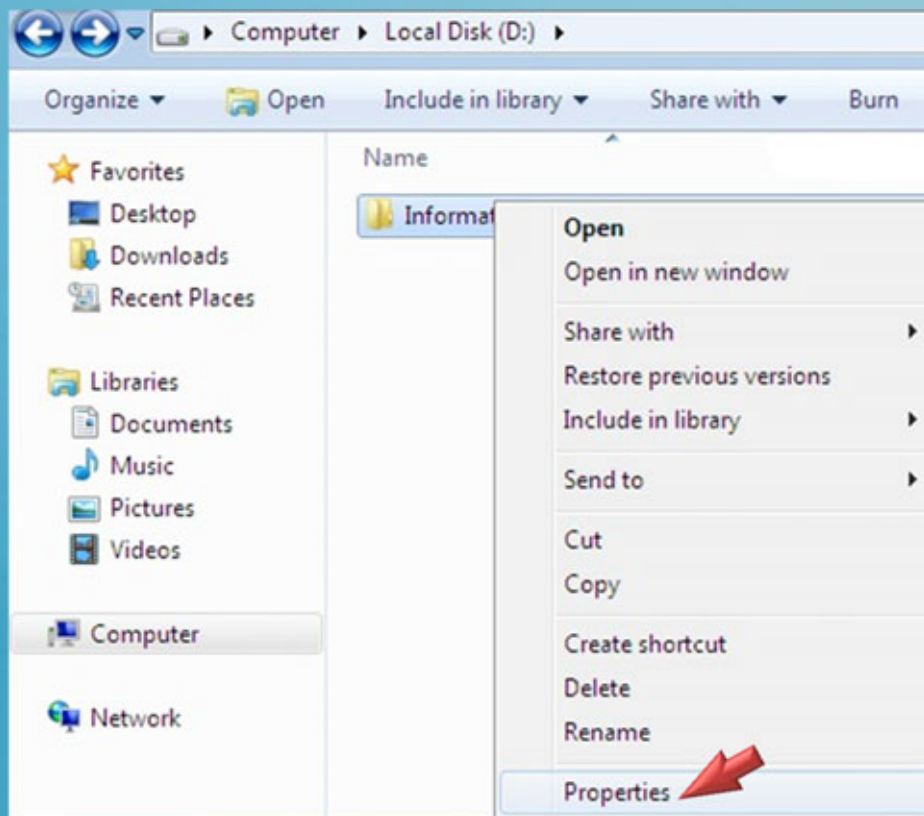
Computer ▸ Local Disk (D:) ▸

Organize ▾ Open Include in library ▾ Share with ▾ Burn

Favorites
Desktop
Downloads
Recent Places

Libraries
Documents
Music
Pictures
Videos

Computer

Network

Name

Informat

Open
Open in new window
Share with
Restore previous versions
Include in library
Send to
Cut
Copy
Create shortcut
Delete
Rename
Properties